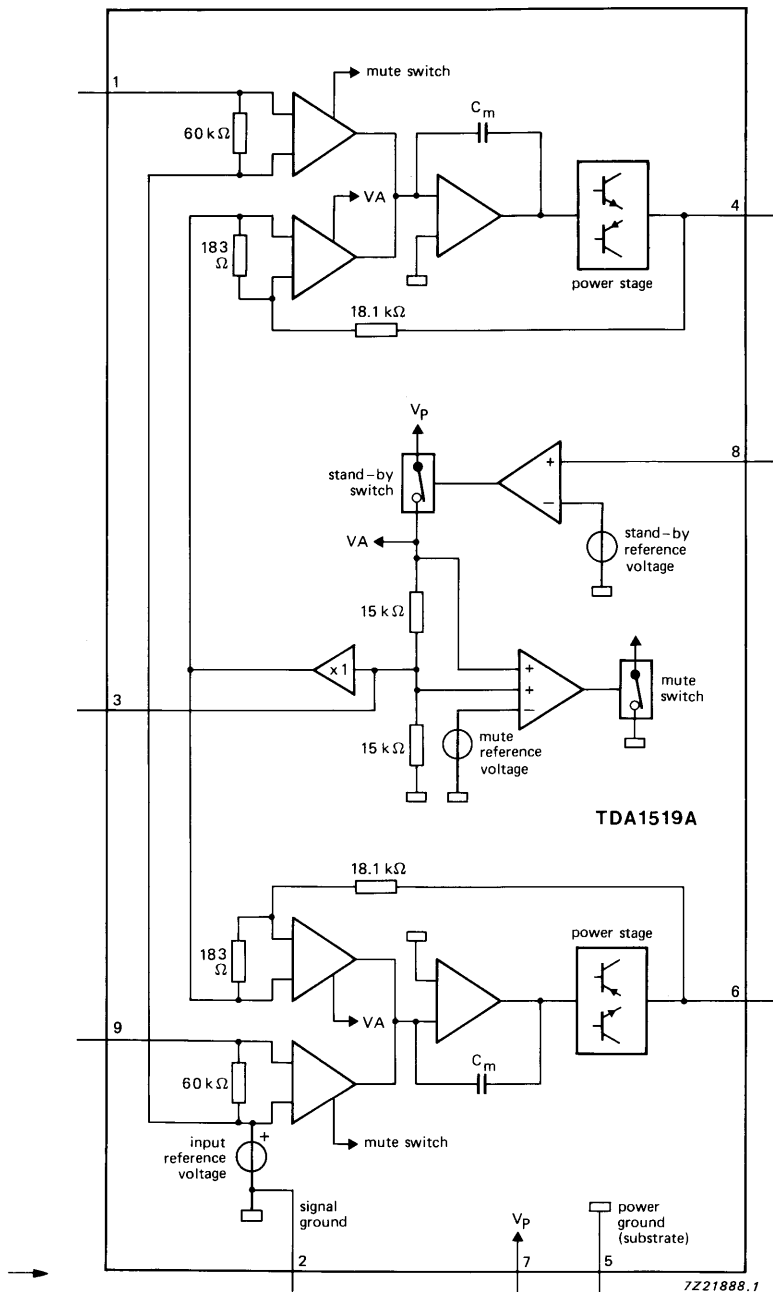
1

mute switch

$C_m$

60 kΩ

VA

4

183 Ω

power stage

18.1 kΩ

$V_P$

8

stand-by switch

+

−

stand-by reference voltage

VA

15 kΩ

x 1

+

+

mute switch

3

−

15 kΩ

mute reference voltage

TDA1519A

18.1 kΩ

183 Ω

power stage

6

VA

9

60 kΩ

$C_m$

mute switch

+

input reference voltage

signal ground

$V_P$

power ground (substrate)

2

7

5

7Z21888.1